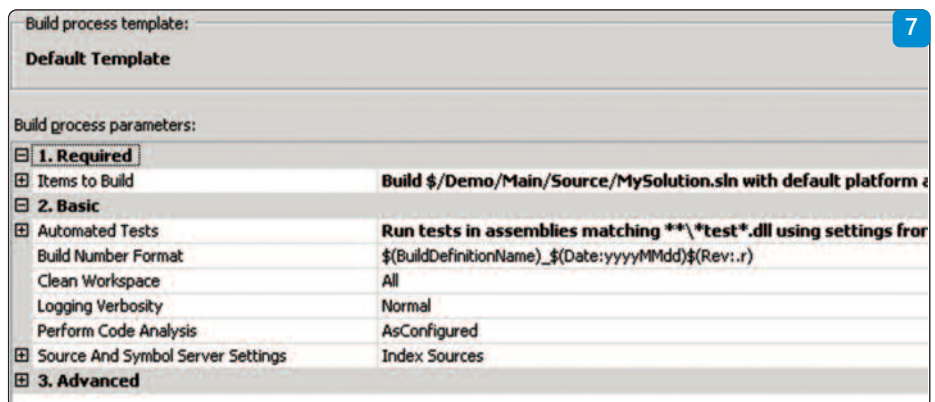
Build process template:

7

Default Template

Build process parameters:

| ⊟ 1. Required | |
|---|---|
| ⊞ Items to Build | Build $/Demo/Main/Source/MySolution.sln with default platform a |
| ⊟ 2. Basic | |
| ⊞ Automated Tests | Run tests in assemblies matching **\*test*.dll using settings fror |
| Build Number Format | $(BuildDefinitionName)_$(Date:yyyyMMdd)$(Rev:.r) |
| Clean Workspace | All |
| Logging Verbosity | Normal |
| Perform Code Analysis | AsConfigured |
| ⊞ Source And Symbol Server Settings | Index Sources |
| ⊞ 3. Advanced | |